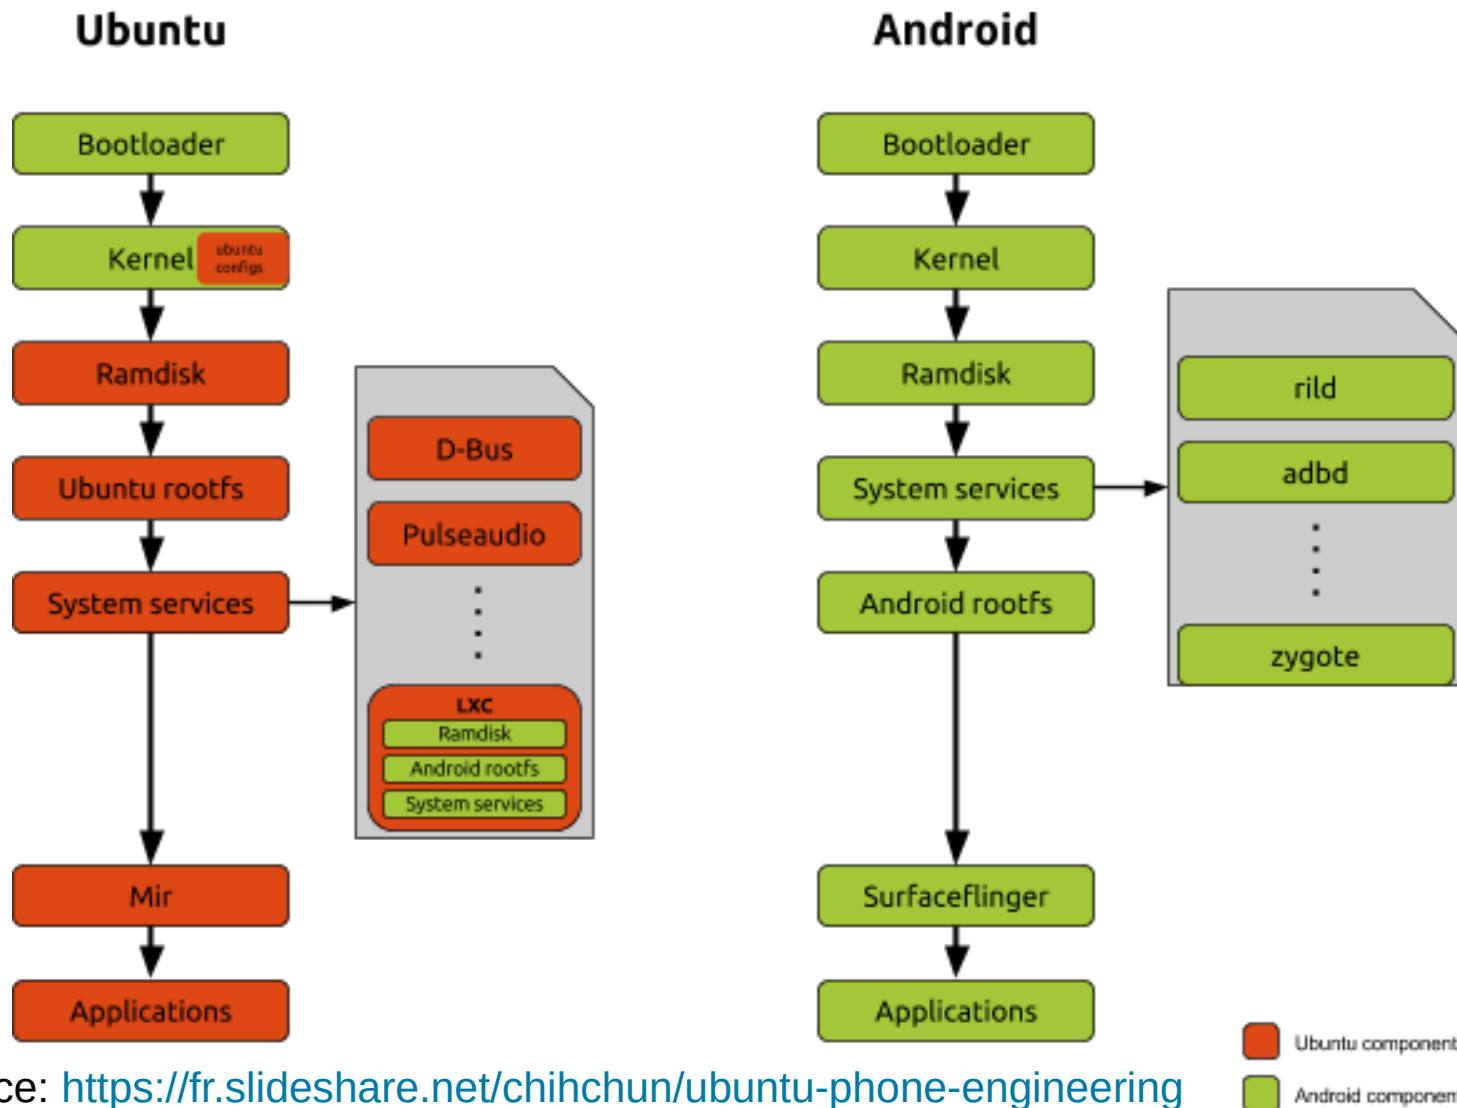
Ubuntu

Bootloader

Kernel ubuntu configs

Ramdisk

Ubuntu rootfs

System services

D-Bus

Pulseaudio

LXC

Ramdisk

Android rootfs

System services

Mir

Applications

Android

Bootloader

Kernel

Ramdisk

System services

rild

adbd

zygote

Android rootfs

Surfaceflinger

Applications

Ubuntu component

Android componen

ce: https://fr.slideshare.net/chihchun/ubuntu-phone-engineering